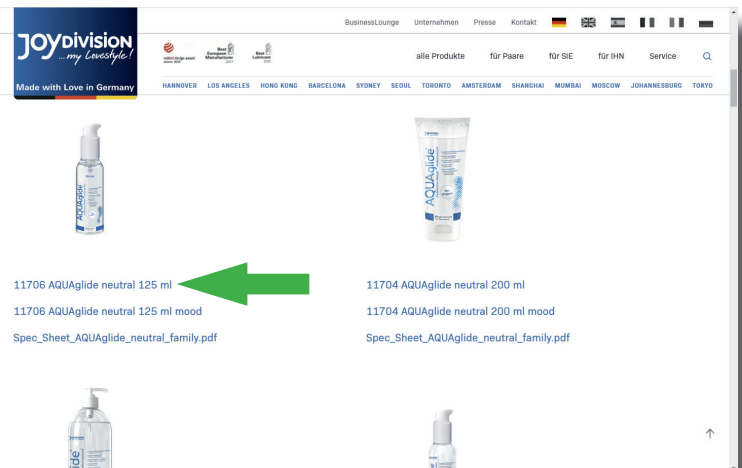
JOYDIVISION
... my Lovestyle!
Made with Love in Germany

BusinessLounge Unternehmen Presse Kontakt

reddot design award
Best European Manufacturer 2017
Best Lubricant 2020

alle Produkte für Paare für SIE für IHN Service

HANNOVER LOS ANGELES HONG KONG BARCELONA SYDNEY SEOUL TORONTO AMSTERDAM SHANGHAI MUMBAI MOSCOW JOHANNESBURG TOKYO

AQUAglide

AQUAglide

11706 AQUAglide neutral 125 ml

11706 AQUAglide neutral 125 ml mood

Spec_Sheet_AQUAglide_neutral_family.pdf

11704 AQUAglide neutral 200 ml

11704 AQUAglide neutral 200 ml mood

Spec_Sheet_AQUAglide_neutral_family.pdf